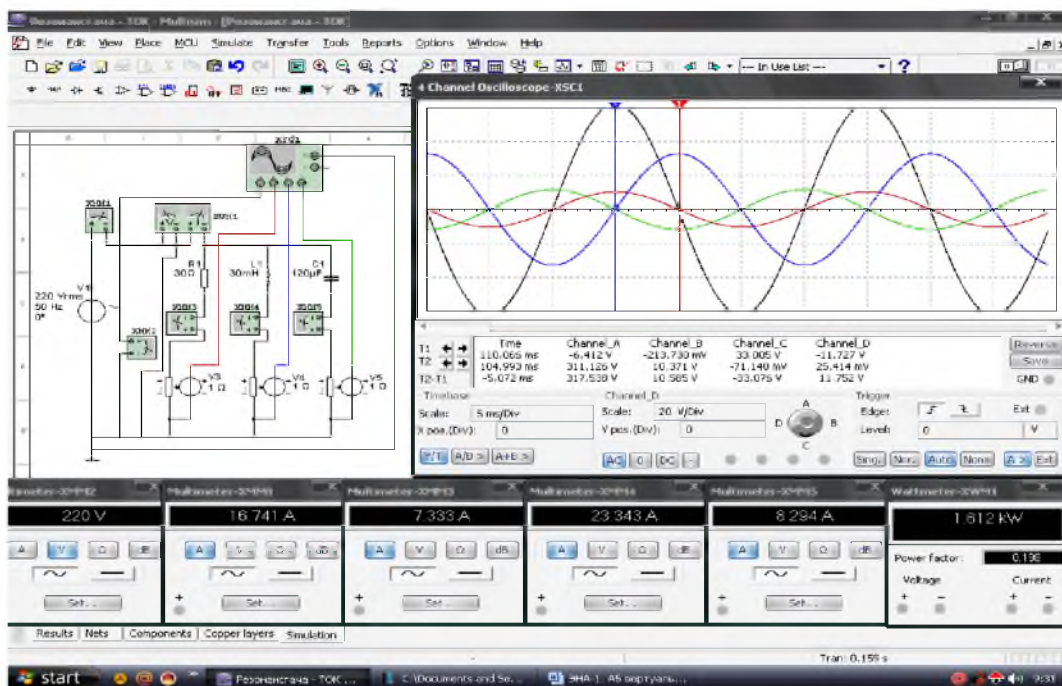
Резонанс ака - 3OK - Multisim - [Резонанс ака - 3OK]

File Edit View Place MCU Simulate Transfer Tools Reports Options Window Help

--- In Use List ---

4 Channel Oscilloscope-XSC1

XSC1

XMM1

XMM1

V1
220 Vrms
50 Hz
0°

XMM2

R1
30Ω

L1
30mH

C1
120µF

XMM3

XMM4

XMM5

V3
1 Ω

V4
1 Ω

V5
1 Ω

| | Time | Channel_A | Channel_B | Channel_C | Channel_D |
|---|---|---|---|---|---|
| T1 | 110.065 ms | -6.412 V | -213.730 mV | 33.005 V | -11.727 V |
| T2 | 104.993 ms | 311.126 V | 10.371 V | -71.140 mV | 25.414 mV |
| T2-T1 | -5.072 ms | 317.538 V | 10.585 V | -33.076 V | 11.752 V |

Reverse
Save
GND

Timebase
Scale: 5 ms/Div
X pos.(Div): 0
Y/T A/B > A+B >

Channel_D
Scale: 20 V/Div
Y pos.(Div): 0
AC 0 DC -

A B C D

Trigger
Edge:
Level: 0 V
Ext
Sing. Nor. Auto None A > Ext

Multimeter-XMM2
220 V
A V Ω dB
Set...

Multimeter-XMM1
16.741 A
A V Ω dB
Set...

Multimeter-XMM3
7.333 A
A V Ω dB
Set...

Multimeter-XMM4
23.343 A
A V Ω dB
Set...

Multimeter-XMM5
8.294 A
A V Ω dB
Set...

Wattmeter-XWM1
1.612 kW
Power factor: 0.198
Voltage Current

Results Nets Components Copper layers Simulation

Tran: 0.159 s

start Резонансача - ТОК ... C:\Documents and Se... ЭНА-1 А5 виртуаль... 9:31